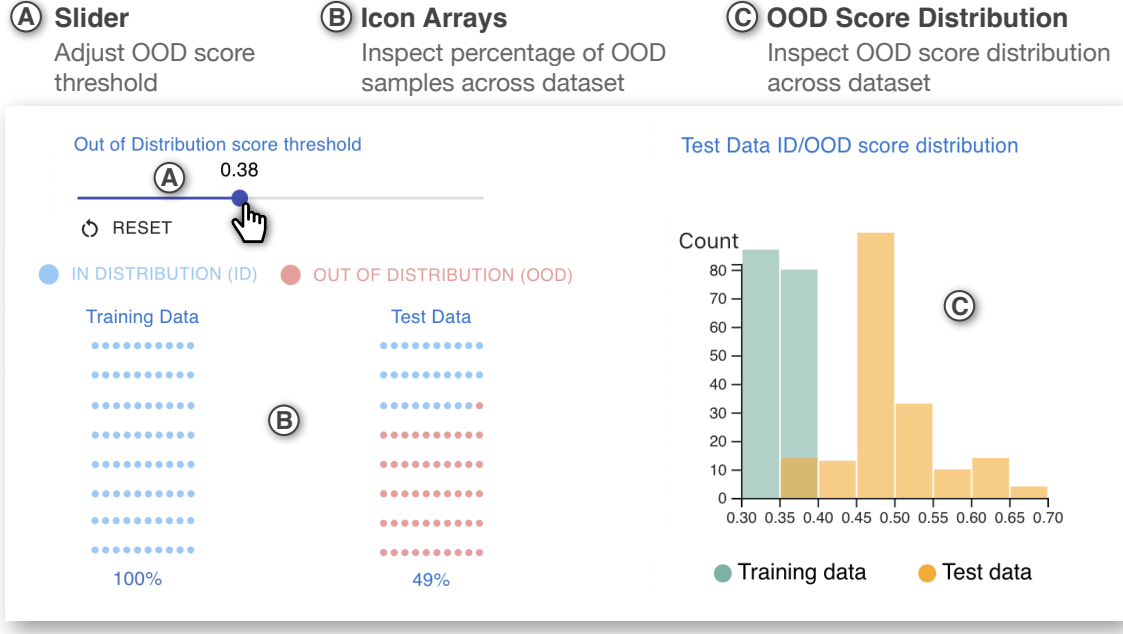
A Slider
Adjust OOD score threshold

B Icon Arrays
Inspect percentage of OOD samples across dataset

C OOD Score Distribution
Inspect OOD score distribution across dataset

Out of Distribution score threshold
A
0.38
RESET

IN DISTRIBUTION (ID)
OUT OF DISTRIBUTION (OOD)

Training Data
Test Data
B
100%
49%

Test Data ID/OOD score distribution
Count
80
70
60
50
40
30
20
10
0
C
0.30 0.35 0.40 0.45 0.50 0.55 0.60 0.65 0.70
Training data
Test data